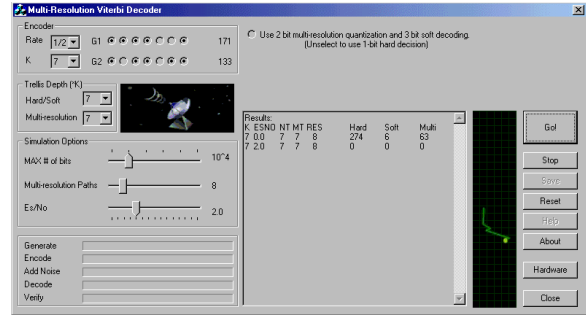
Multi-Resolution Viterbi Decoder

Encoder

Rate 1/2 G1 171

K 7 G2 133

Use 2 bit multi-resolution quantization and 3 bit soft decoding. (Unselect to use 1-bit hard decision)

Trellis Depth (*K)

Hard/Soft 7

Multi-resolution 7

Simulation Options

MAX # of bits 10^4

Multi-resolution Paths 8

Es/No 2.0

Generate

Encode

Add Noise

Decode

Verify

Results:

| K | ESNO | NT | MT | RES | Hard | Soft | Multi |
|---|---|---|---|---|---|---|---|
| 7 | 0.0 | 7 | 7 | 8 | 274 | 6 | 63 |
| 7 | 2.0 | 7 | 7 | 8 | 0 | 0 | 0 |

Go!

Stop

Save

Reset

Help

About

Hardware

Close